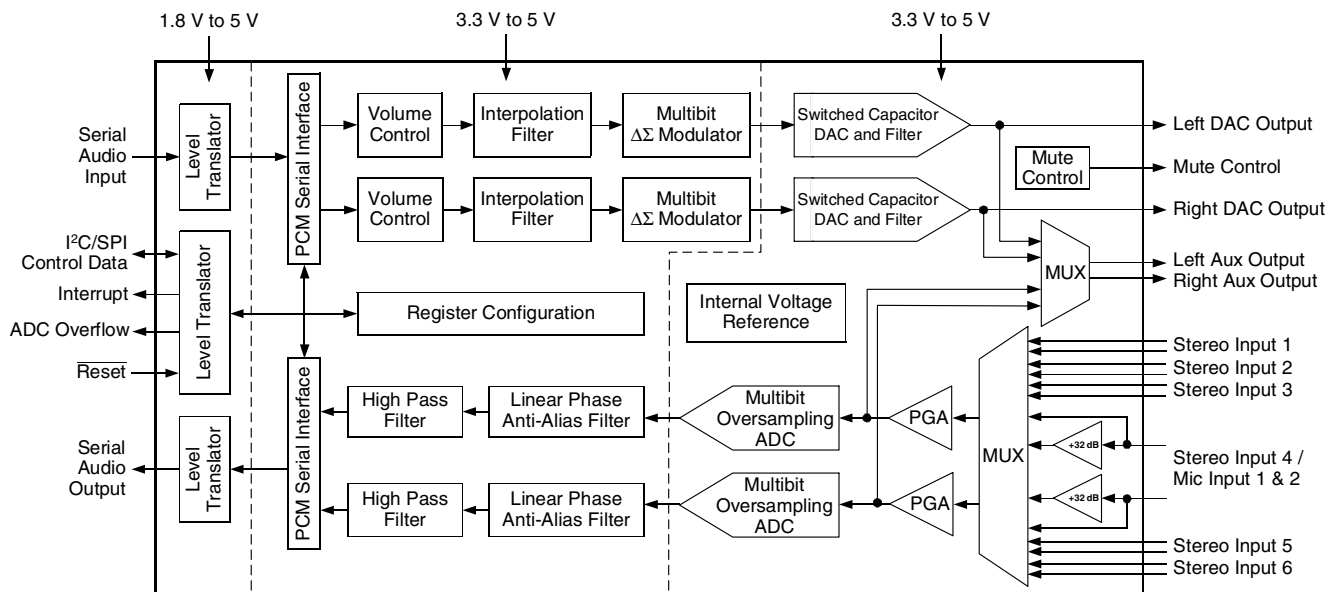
1.8 V to 5 V

3.3 V to 5 V

3.3 V to 5 V

Serial Audio Input

Level Translator

PCM Serial Interface

Volume Control

Interpolation Filter

Multibit $\Delta\Sigma$ Modulator

Switched Capacitor DAC and Filter

Left DAC Output

Mute Control

Mute Control

Volume Control

Interpolation Filter

Multibit $\Delta\Sigma$ Modulator

Switched Capacitor DAC and Filter

Right DAC Output

I$^2$C/SPI Control Data

Interrupt

ADC Overflow

$\overline{\text{Reset}}$

Level Translator

Register Configuration

Internal Voltage Reference

MUX

Left Aux Output

Right Aux Output

Stereo Input 1

Stereo Input 2

Stereo Input 3

PCM Serial Interface

High Pass Filter

Linear Phase Anti-Alias Filter

Multibit Oversampling ADC

PGA

MUX

+32 dB

+32 dB

Stereo Input 4 / Mic Input 1 & 2

Serial Audio Output

Level Translator

High Pass Filter

Linear Phase Anti-Alias Filter

Multibit Oversampling ADC

PGA

Stereo Input 5

Stereo Input 6